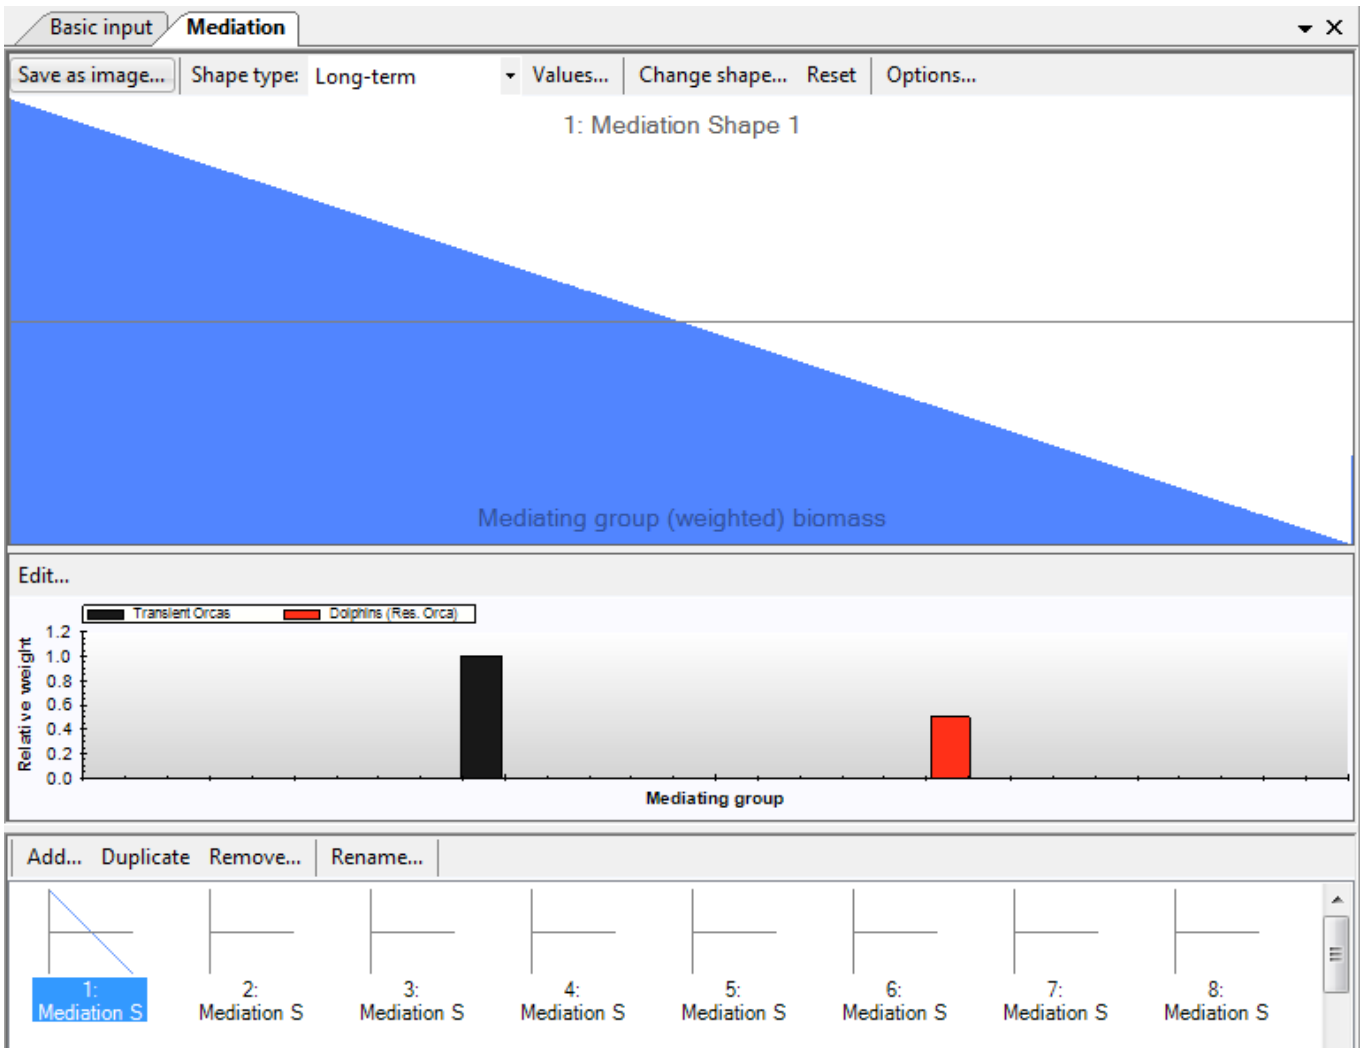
Basic input
Mediation

Save as image... Shape type: Long-term Values... Change shape... Reset Options...

1: Mediation Shape 1

Mediating group (weighted) biomass

Edit...

Transient Orcas
Dolphins (Res. Orca)

Relative weight
1.2
1.0
0.8
0.6
0.4
0.2
0.0

Mediating group

Add... Duplicate Remove... Rename...

1: Mediation S
2: Mediation S
3: Mediation S
4: Mediation S
5: Mediation S
6: Mediation S
7: Mediation S
8: Mediation S